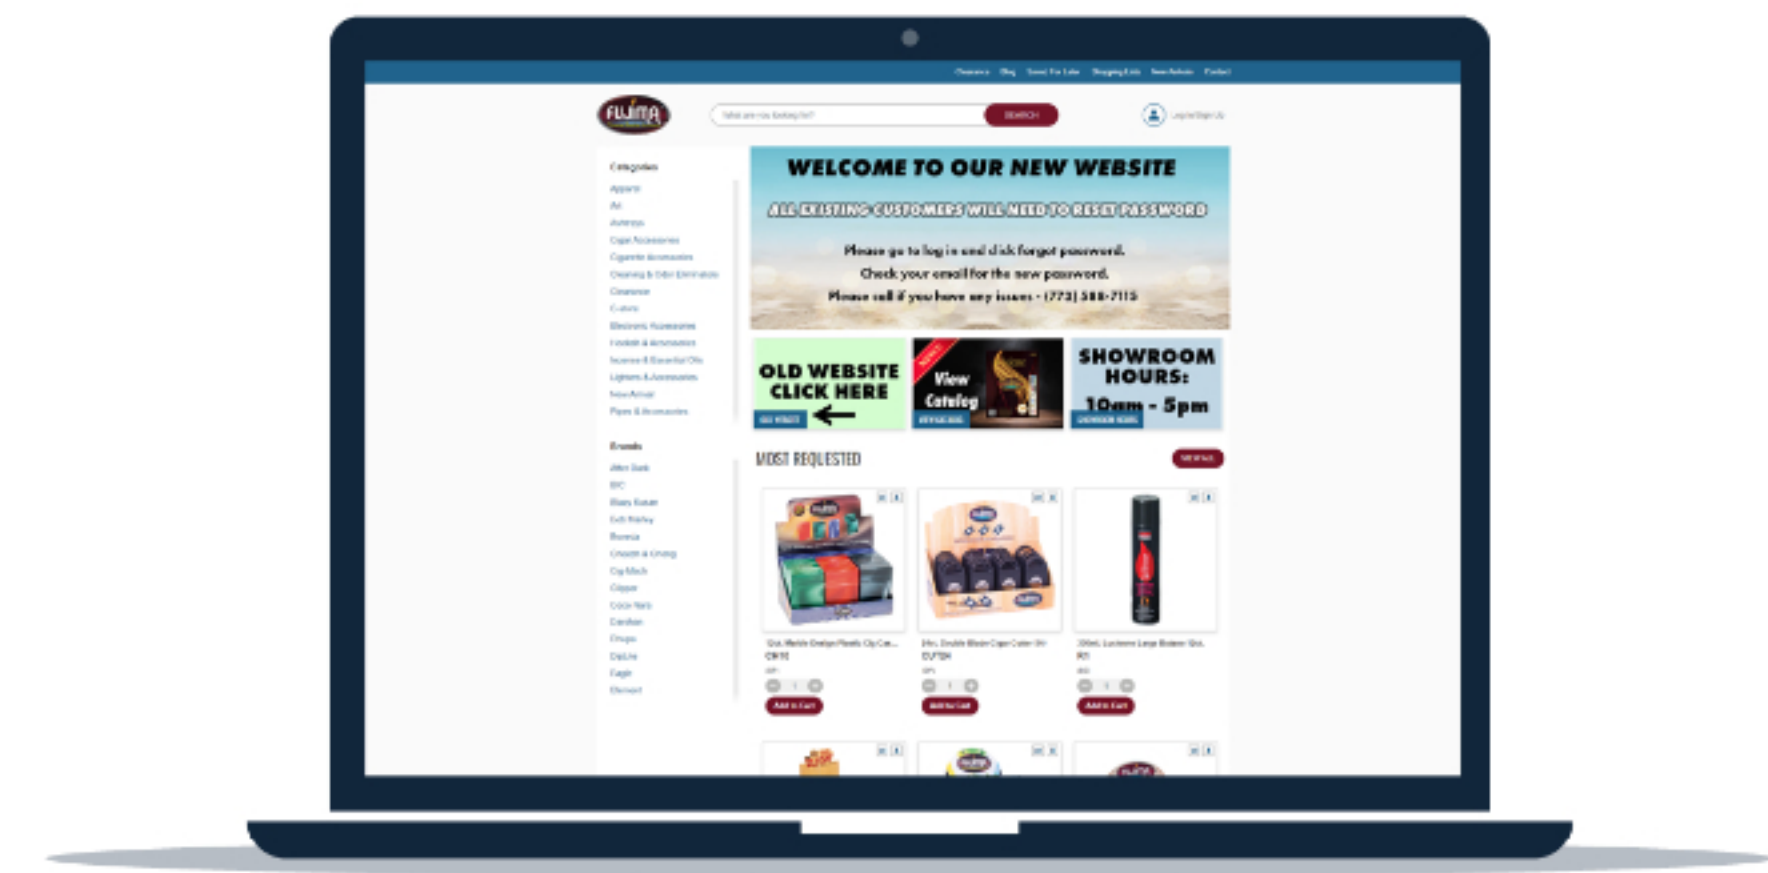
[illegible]

FUJIMA

SEARCH

WELCOME TO OUR NEW WEBSITE

ALL EXISTING CUSTOMERS WILL NEED TO RESET PASSWORD

Please go to log in and click forgot password.
Check your email for the new password.
Please call if you have any issues - (773) 588-7115

Categories

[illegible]

OLD WEBSITE CLICK HERE

View Catalog

SHOWROOM HOURS: 10am - 5pm

MOST REQUESTED

Brands

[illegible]

Add to Cart

Add to Cart

Add to Cart